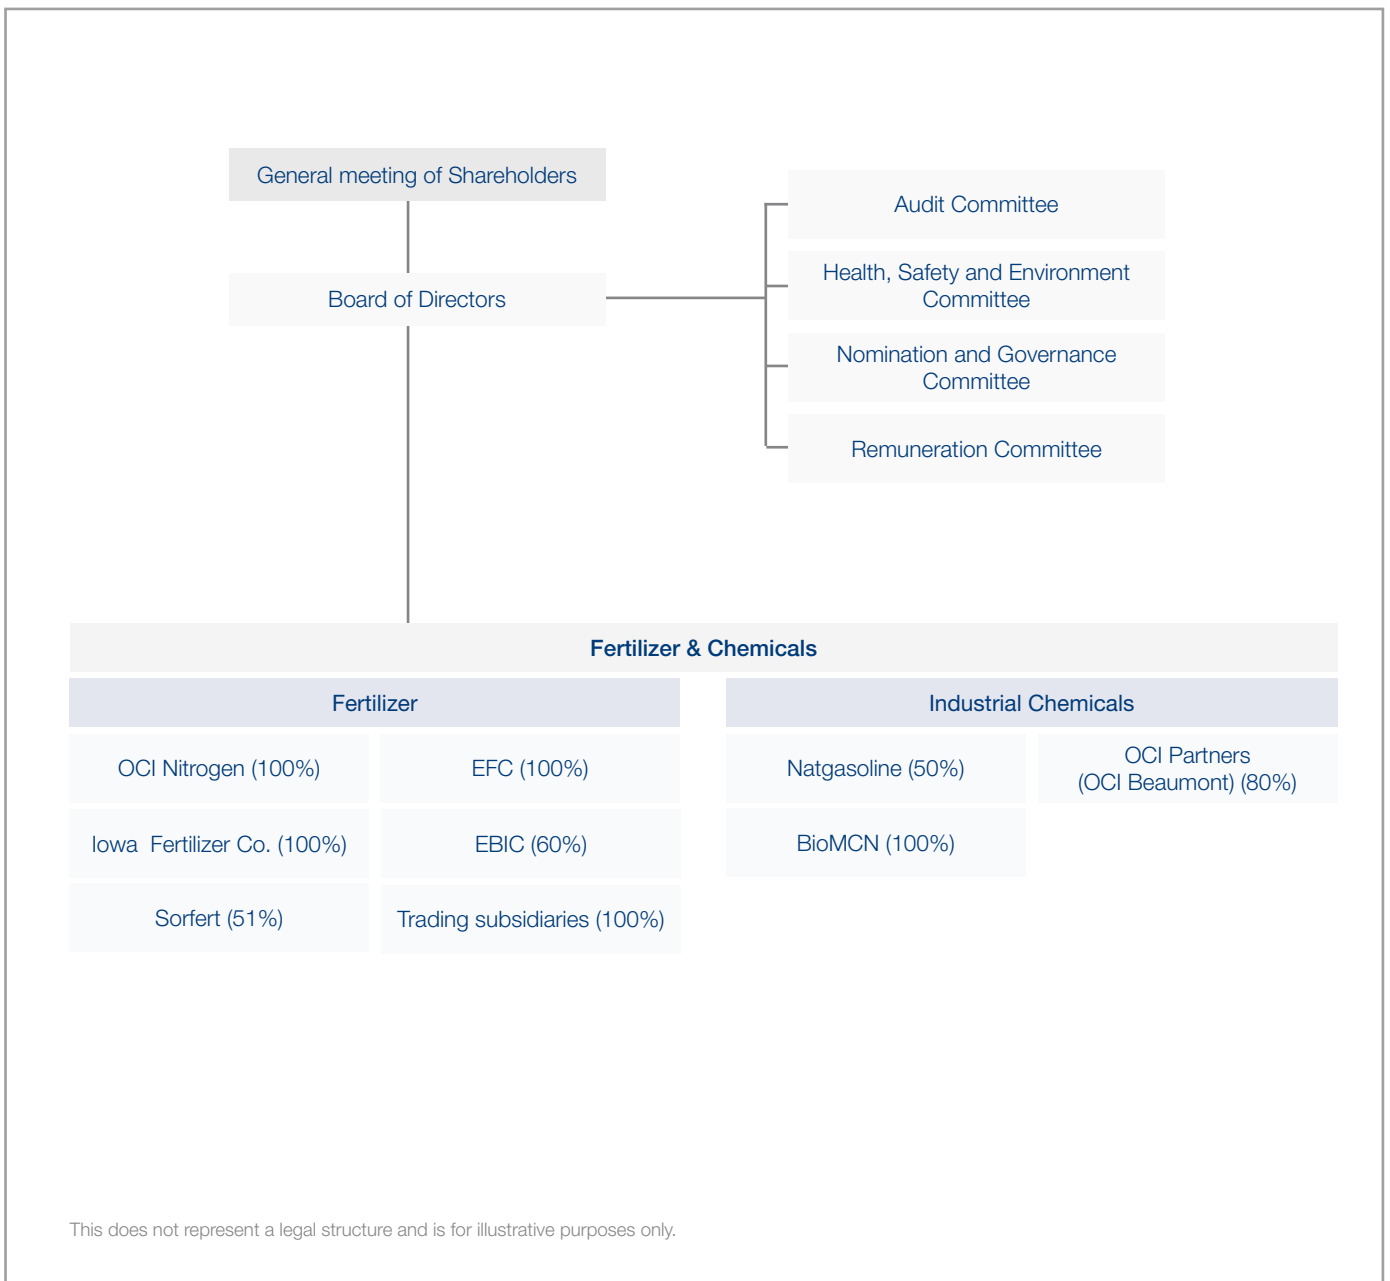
General meeting of Shareholders

Board of Directors

Audit Committee

Health, Safety and Environment Committee

Nomination and Governance Committee

Remuneration Committee

Fertilizer & Chemicals

Fertilizer

OCI Nitrogen (100%)

EFC (100%)

Iowa Fertilizer Co. (100%)

EBIC (60%)

Sorfert (51%)

Trading subsidiaries (100%)

Industrial Chemicals

Natgasoline (50%)

OCI Partners (OCI Beaumont) (80%)

BioMCN (100%)

This does not represent a legal structure and is for illustrative purposes only.